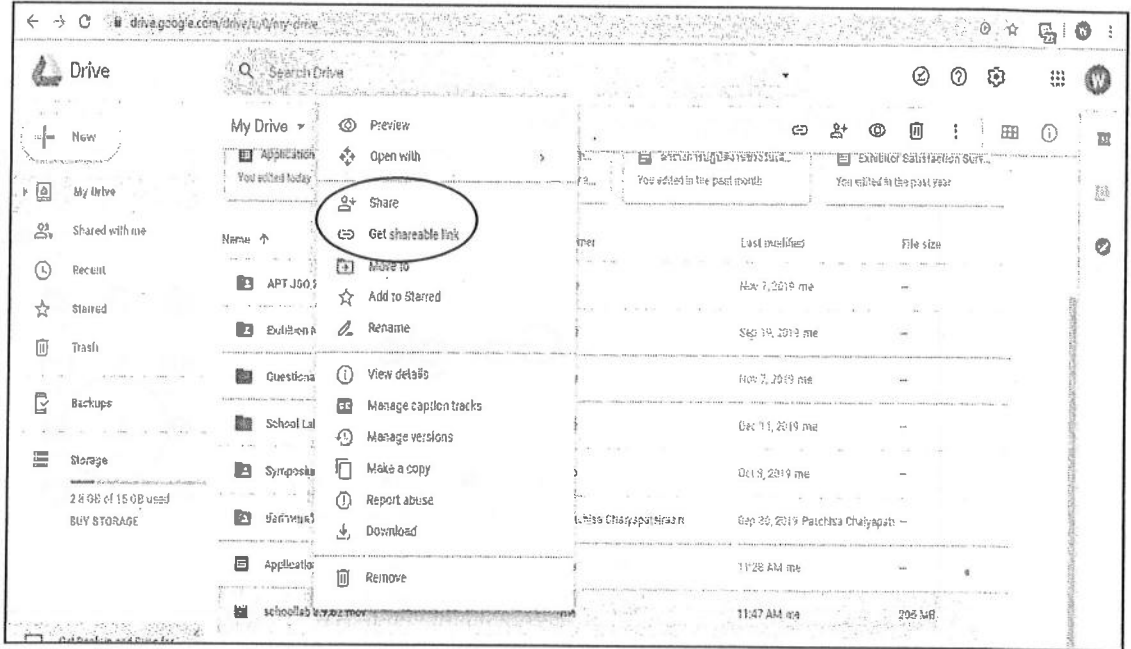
drive.google.com/drive/u/0/my-drive

Drive

Search Drive

W

New

My Drive

Shared with me

Recent

Starred

Trash

Backups

Storage

2.8 GB of 15 GB used

BUY STORAGE

My Drive

Application

You edited today

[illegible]

You edited in the past month

Exhibitor Satisfaction Surv...

You edited in the past year

Name ↑

APT J50

Exhibition

Questiona

School Lal

Symposiu

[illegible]

Application

schoollab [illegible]

Preview

Open with

Share

Get shareable link

Move to

Add to Starred

Rename

View details

Manage caption tracks

Manage versions

Make a copy

Report abuse

Download

Remove

Owner

Last modified

Nov 7, 2019 me

Sep 19, 2019 me

Nov 7, 2019 me

Dec 11, 2019 me

Oct 8, 2019 me

Patchisa Chaiyapatsiraam

Sep 30, 2019 Patchisa Chaiyapats

11:28 AM me

11:47 AM me

File size

—

—

—

—

—

—

—

206 MB

Get Backup and Sync for